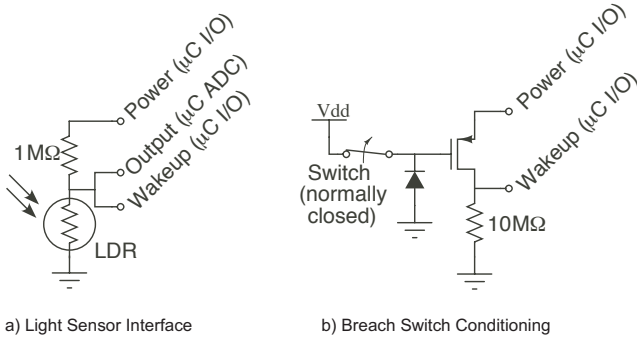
Power ($\mu$C I/O)
Output ($\mu$C ADC)
Wakeup ($\mu$C I/O)
1M$\Omega$
LDR

Vdd
Switch (normally closed)
Power ($\mu$C I/O)
Wakeup ($\mu$C I/O)
10M$\Omega$

a) Light Sensor Interface

b) Breach Switch Conditioning